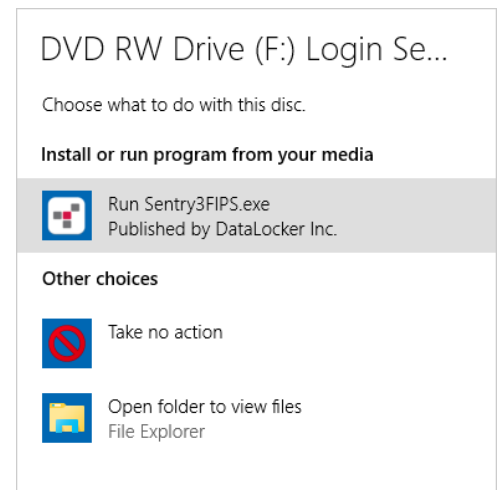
DVD RW Drive (F:) Login Se...

Choose what to do with this disc.

Install or run program from your media

Run Sentry3FIPS.exe
Published by DataLocker Inc.

Other choices

Take no action

Open folder to view files
File Explorer